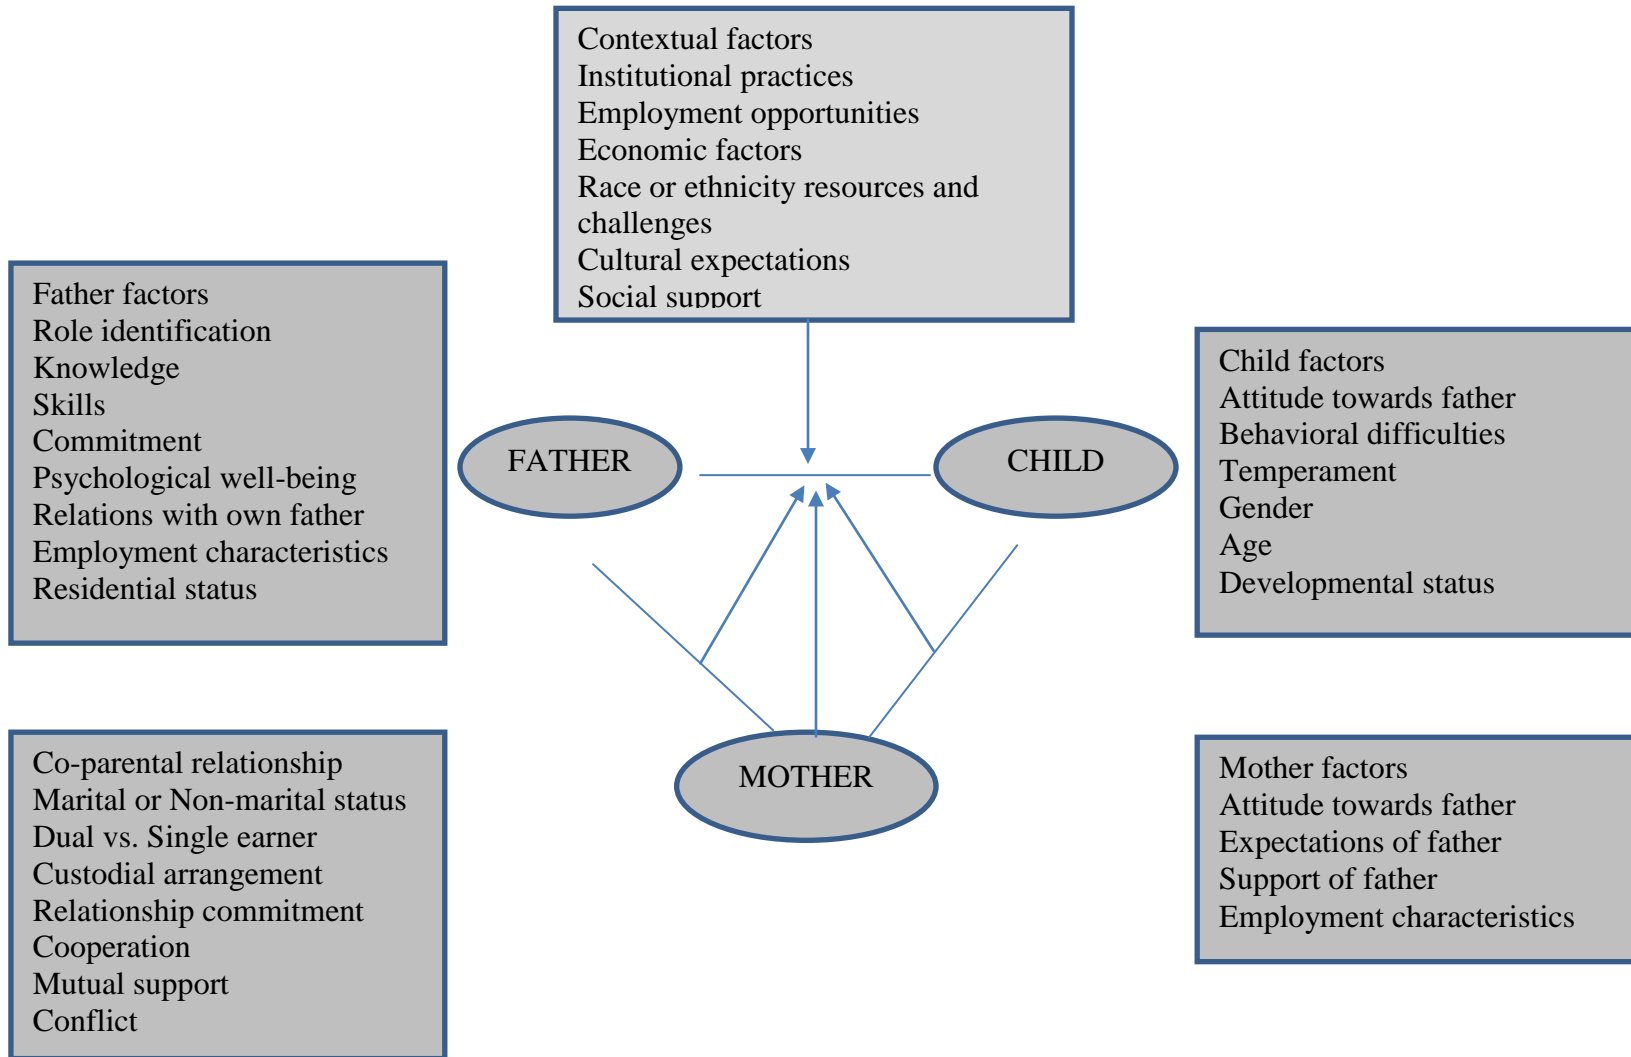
Contextual factors
Institutional practices
Employment opportunities
Economic factors
Race or ethnicity resources and challenges
Cultural expectations
Social support

Father factors
Role identification
Knowledge
Skills
Commitment
Psychological well-being
Relations with own father
Employment characteristics
Residential status

FATHER

CHILD

Child factors
Attitude towards father
Behavioral difficulties
Temperament
Gender
Age
Developmental status

Co-parental relationship
Marital or Non-marital status
Dual vs. Single earner
Custodial arrangement
Relationship commitment
Cooperation
Mutual support
Conflict

MOTHER

Mother factors
Attitude towards father
Expectations of father
Support of father
Employment characteristics